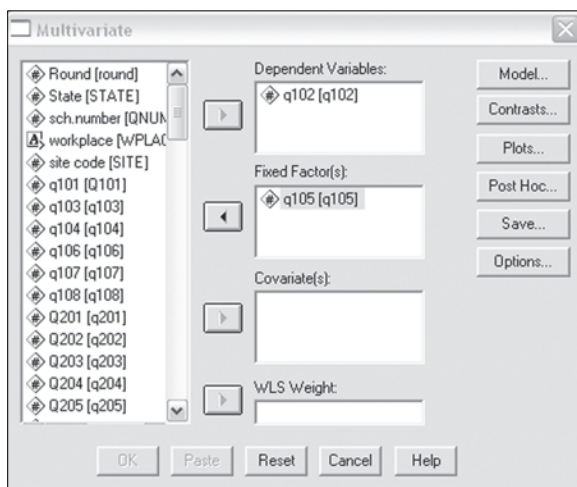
Multivariate

Round [round]
State [STATE]
sch.number [QNUM
workplace [WPLAC
site code [SITE]
q101 [Q101]
q103 [q103]
q104 [q104]
q106 [q106]
q107 [q107]
q108 [q108]
Q201 [q201]
Q202 [q202]
Q203 [q203]
Q204 [q204]
Q205 [q205]

Dependent Variables:
q102 [q102]

Fixed Factor(s):
q105 [q105]

Covariate(s):

WLS Weight:

Model...
Contrasts...
Plots...
Post Hoc...
Save...
Options...

OK
Paste
Reset
Cancel
Help